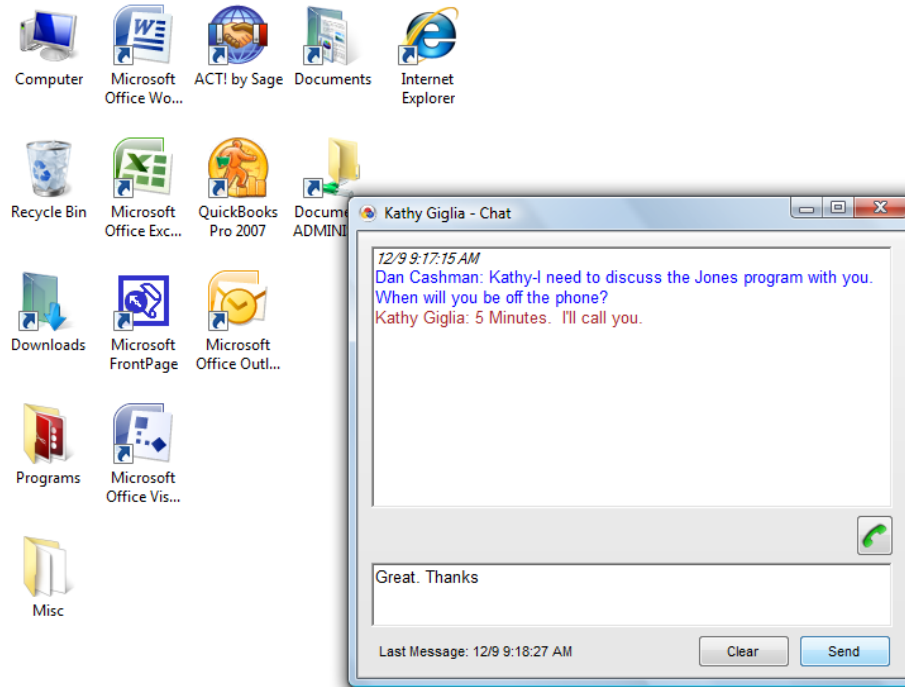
Computer
Microsoft Office Wo...
ACT! by Sage
Documents
Internet Explorer

Recycle Bin
Microsoft Office Exc...
QuickBooks Pro 2007
Docume ADMINI

Downloads
Microsoft FrontPage
Microsoft Office Outl...

Programs
Microsoft Office Vis...

Misc

Kathy Giglia - Chat

12/9 9:17:15 AM
Dan Cashman: Kathy-I need to discuss the Jones program with you. When will you be off the phone?
Kathy Giglia: 5 Minutes. I'll call you.

Great. Thanks

Last Message: 12/9 9:18:27 AM
Clear
Send